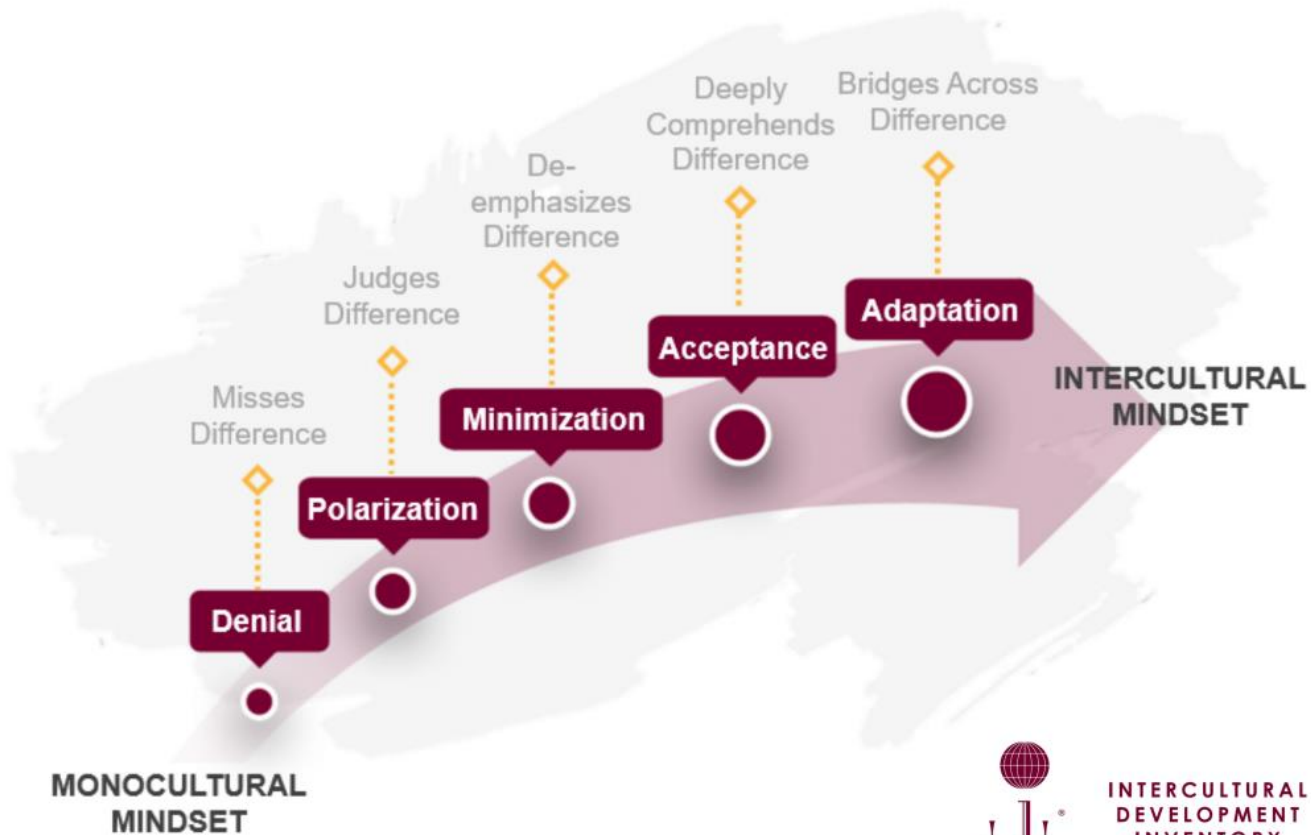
Deeply Comprehends Difference

Bridges Across Difference

De-emphasizes Difference

Judges Difference

Misses Difference

Adaptation

Acceptance

Minimization

Polarization

Denial

INTERCULTURAL MINDSET

MONOCULTURAL MINDSET

INTERCULTURAL DEVELOPMENT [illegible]